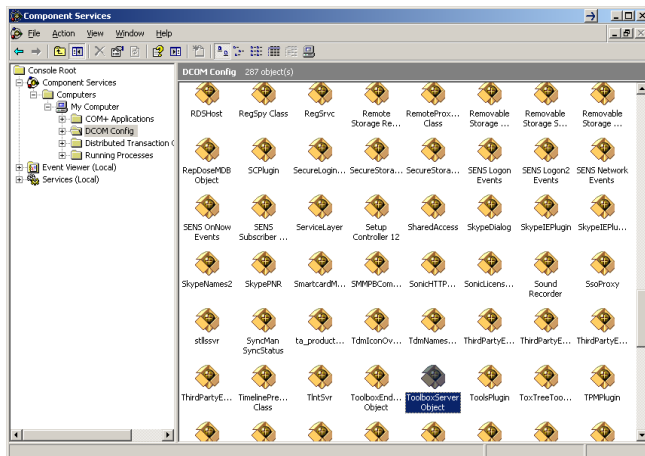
Component Services

File Action View Window Help

Console Root
Component Services
Computers
My Computer
COM+ Applications
DCOM Config
Distributed Transaction C
Running Processes
Event Viewer (Local)
Services (Local)

DCOM Config 287 object(s)

RDSHost
RegSpy Class
RegSrvc
Remote Storage Re...
RemoteProx... Class
Removable Storage ...
Removable Storage S...
Removable Storage ...
RepDoseMDB Object
SCPlugin
SecureLogin...
SecureStora...
SecureStora...
SENS Logon Events
SENS Logon2 Events
SENS Network Events
SENS OnNow Events
SENS Subscriber ...
ServiceLayer
Setup Controller 12
SharedAccess
SkypeDialog
SkypeIEPlugin
SkypeIEPlu...
SkypeNames2
SkypePNR
SmartcardM...
SMMPBCom...
SonicHTTP...
SonicLicens...
Sound Recorder
SsoProxy
stllssvr
SyncMan SyncStatus
ta_product...
TdmIconOv...
TdmNames...
ThirdPartyE...
ThirdPartyE...
ThirdPartyE...
ThirdPartyE...
TimelinePre... Class
TlntSvr
ToolboxEnd... Object
ToolboxServer Object
ToolsPlugin
ToxTreeToo...
TPMPlugin